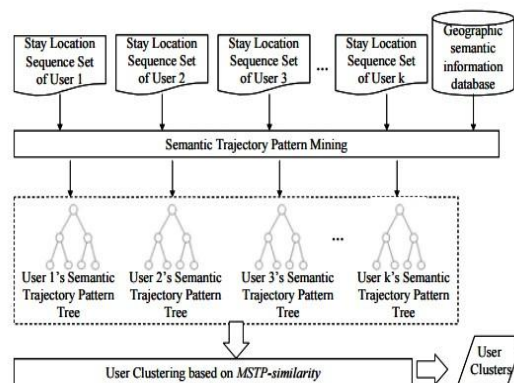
Stay Location Sequence Set of User 1

Stay Location Sequence Set of User 2

Stay Location Sequence Set of User 3

...

Stay Location Sequence Set of User k

Geographic semantic information database

Semantic Trajectory Pattern Mining

User 1's Semantic Trajectory Pattern Tree

User 2's Semantic Trajectory Pattern Tree

User 3's Semantic Trajectory Pattern Tree

...

User k's Semantic Trajectory Pattern Tree

User Clustering based on *MSTP-similarity*

User Clusters